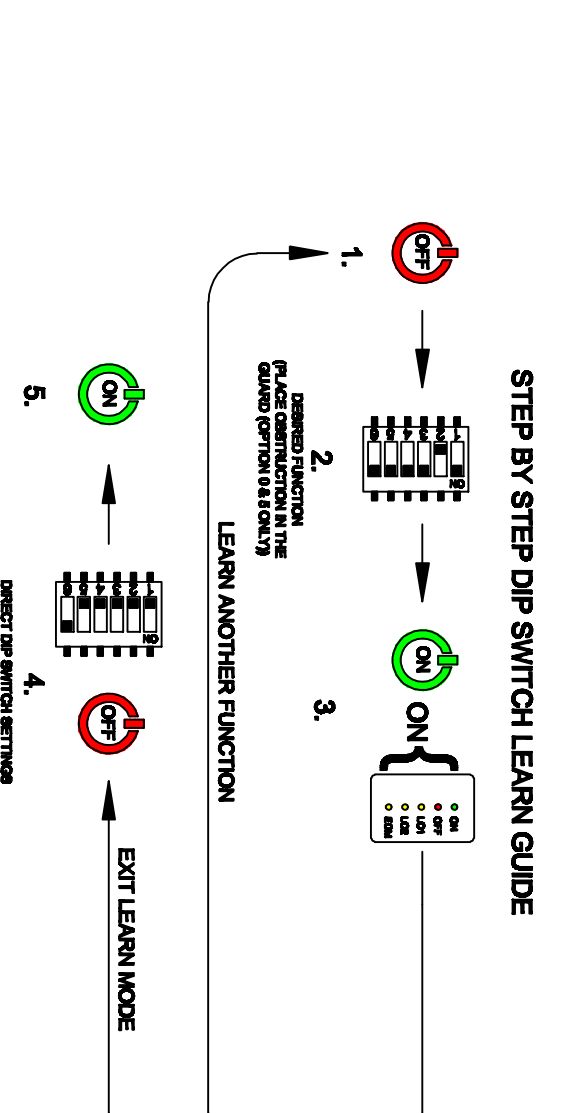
STEP BY STEP DIP SWITCH LEARN GUIDE

1.

OFF

2.
DESIRED FUNCTION
(PLACE OBSTRUCTION IN THE GUARD (OPTION 0 & 5 ONLY))

ON
1 2 3 4 5 6

3.

ON

ON

ON
OFF
LO1
LO2
EDM

LEARN ANOTHER FUNCTION

4.
DIRECT DIP SWITCH SETTINGS

OFF

ON
1 2 3 4 5 6

5.

ON

EXIT LEARN MODE